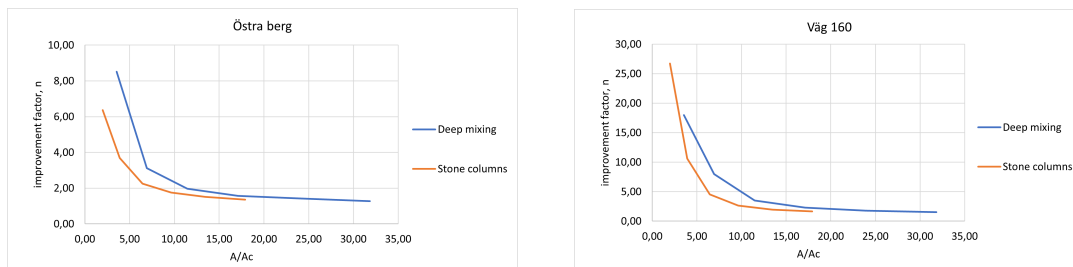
Östra berg

10,00
8,00
6,00
4,00
2,00
0,00

improvement factor, n

0,00 5,00 10,00 15,00 20,00 25,00 30,00 35,00

A/Ac

Deep mixing

Stone columns

Väg 160

30,00
25,00
20,00
15,00
10,00
5,00
0,00

improvement factor, n

0,00 5,00 10,00 15,00 20,00 25,00 30,00 35,00

A/Ac

Deep mixing

Stone columns